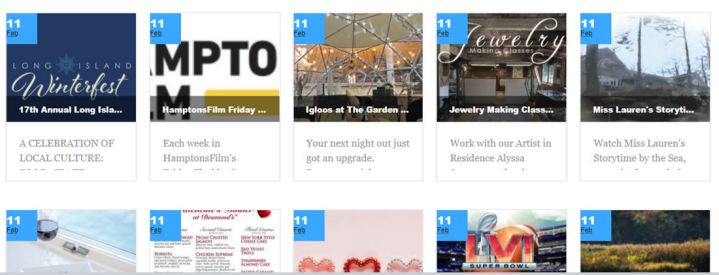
11
Feb
LONG ISLAND Winterfest
17th Annual Long Isla...
A CELEBRATION OF LOCAL CULTURE:

11
Feb
MPTO
HamptonsFilm Friday ...
Each week in HamptonsFilm's

11
Feb
Igloos at The Garden ...
Your next night out just got an upgrade.

11
Feb
Jewelry Making Classes
Jewelry Making Class...
Work with our Artist in Residence Alyssa

11
Feb
Miss Lauren's Storyti...
Watch Miss Lauren's Storytime by the Sea,

11
Feb

11
Feb

11
Feb

11
Feb
LVI
SUPER BOWL

11
Feb